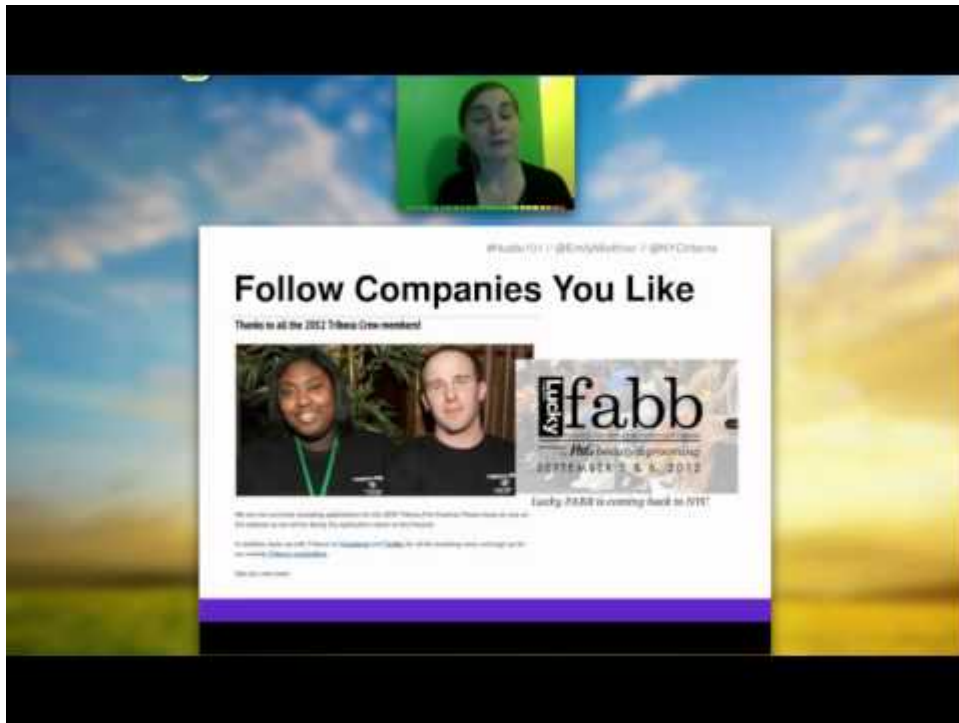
#hustle101 // @EmilyMiethner // @NYCInterns

Follow Companies You Like

Thanks to all the 2012 Tribeca Crew members!

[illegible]

Lucky fabb

beauty & grooming

SEPTEMBER 7 & 8, 2012

Lucky FABB is coming back to NY!